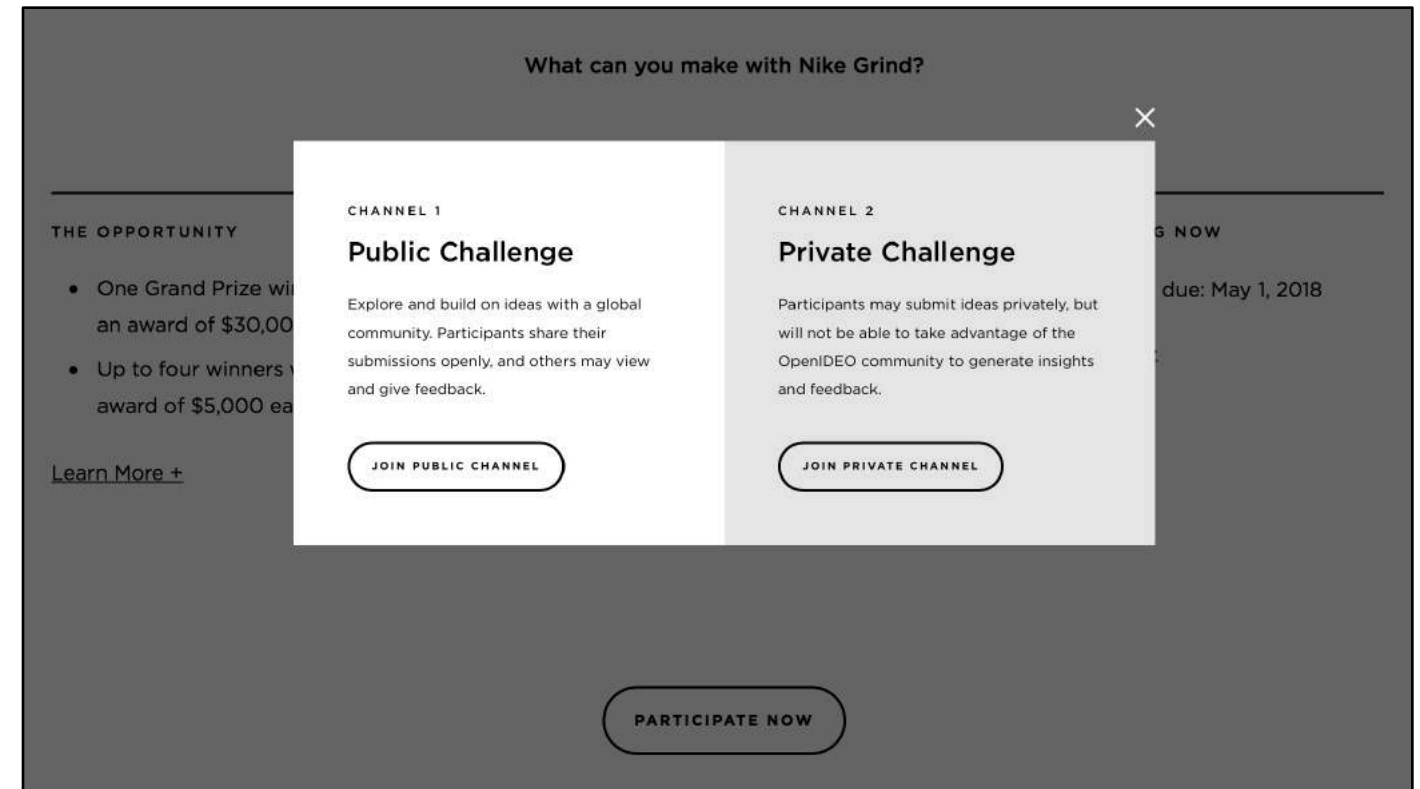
What can you make with Nike Grind?

×

THE OPPORTUNITY

- One Grand Prize wi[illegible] an award of $30,00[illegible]
- Up to four winners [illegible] award of $5,000 ea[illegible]

Learn More +

CHANNEL 1

Public Challenge

Explore and build on ideas with a global community. Participants share their submissions openly, and others may view and give feedback.

JOIN PUBLIC CHANNEL

CHANNEL 2

Private Challenge

Participants may submit ideas privately, but will not be able to take advantage of the OpenIDEO community to generate insights and feedback.

JOIN PRIVATE CHANNEL

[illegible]G NOW

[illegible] due: May 1, 2018

PARTICIPATE NOW